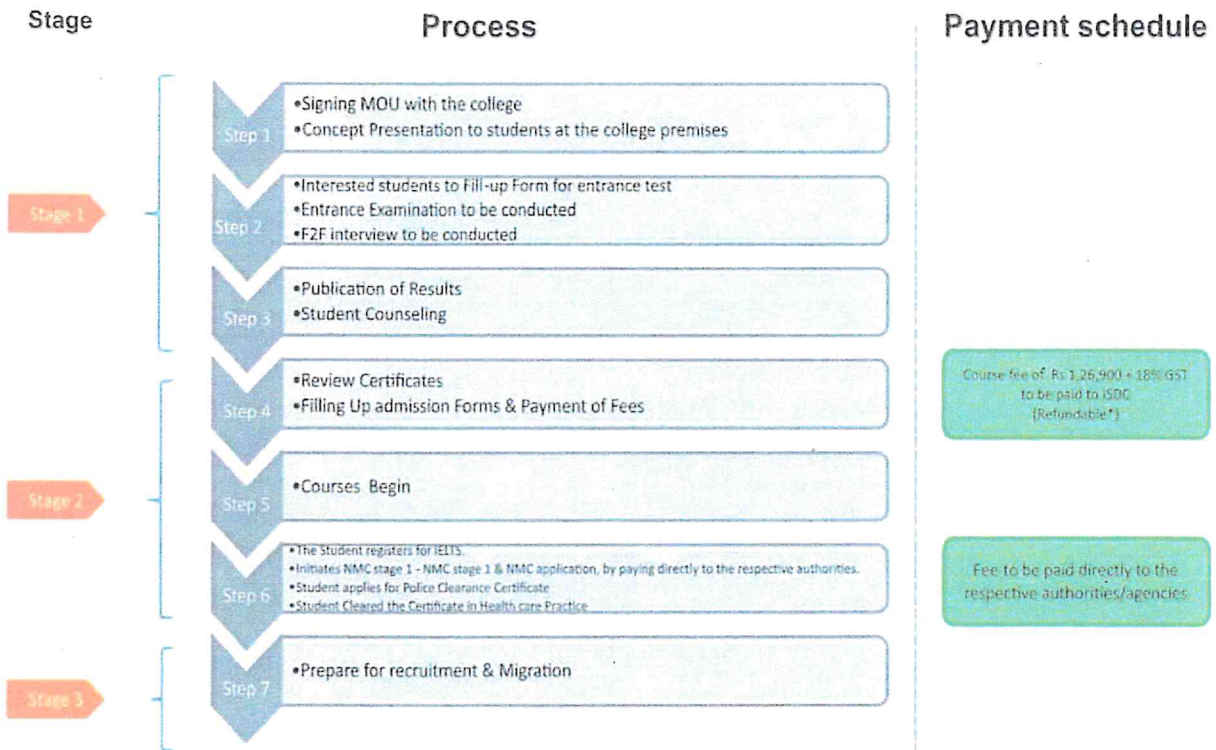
Stage

Process

Payment schedule

Stage 1

Step 1
•Signing MOU with the college
•Concept Presentation to students at the college premises

Step 2
•Interested students to Fill-up Form for entrance test
•Entrance Examination to be conducted
•F2F interview to be conducted

Step 3
•Publication of Results
•Student Counseling

Stage 2

Step 4
•Review Certificates
•Filling Up admission Forms & Payment of Fees

Course fee of Rs 1,26,900 + 18% GST to be paid to ISDC (Refundable*)

Step 5
•Courses Begin

Step 6
•The Student registers for IELTS.
•Initiates NMC stage 1 - NMC stage 1 & NMC application, by paying directly to the respective authorities.
•Student applies for Police Clearance Certificate
•Student Cleared the Certificate in Health care Practice

Fee to be paid directly to the respective authorities/agencies

Stage 3

Step 7
•Prepare for recruitment & Migration